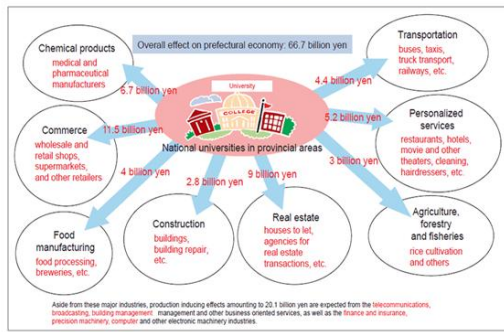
Overall effect on prefectural economy: 66.7 billion yen

University

COLLEGE

National universities in provincial areas

Chemical products
medical and pharmaceutical manufacturers

6.7 billion yen

Commerce
wholesale and retail shops, supermarkets, and other retailers

11.5 billion yen

4 billion yen

Food manufacturing
food processing, breweries, etc.

2.8 billion yen

Construction
buildings, building repair, etc.

9 billion yen

Real estate
houses to let, agencies for real estate transactions, etc.

3 billion yen

Agriculture, forestry and fisheries
rice cultivation and others

5.2 billion yen

Personalized services
restaurants, hotels, movie and other theaters, cleaning, hairdressers, etc.

4.4 billion yen

Transportation
buses, taxis, truck transport, railways, etc.

Aside from these major industries, production inducing effects amounting to 20.1 billion yen are expected from the telecommunications, broadcasting, building management management and other business oriented services, as well as the finance and insurance, precision machinery, computer and other electronic machinery industries.